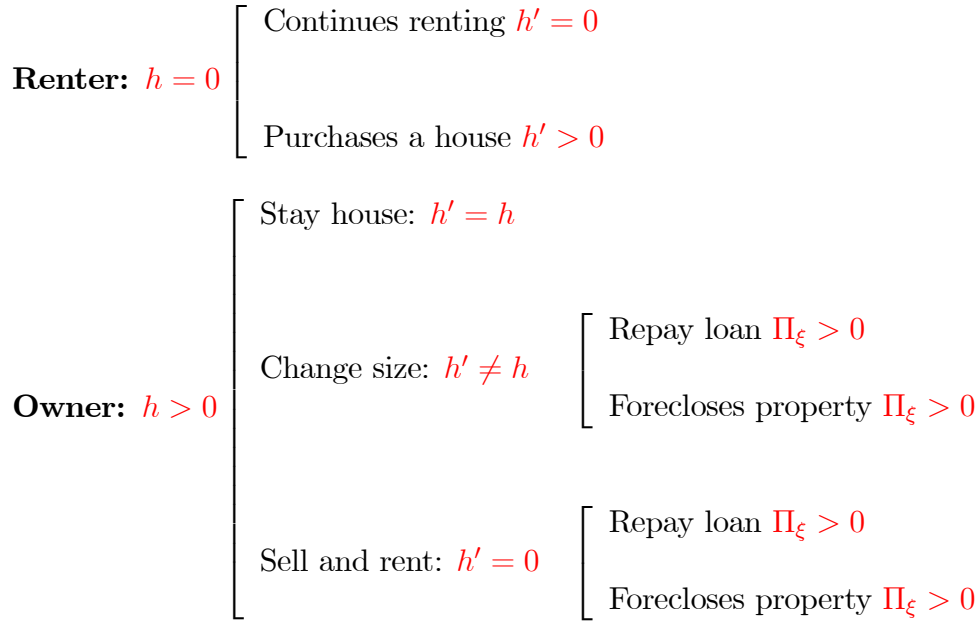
**Renter:** $h = 0$

Continues renting $h' = 0$

Purchases a house $h' > 0$

**Owner:** $h > 0$

Stay house: $h' = h$

Change size: $h' \neq h$

Repay loan $\Pi_\xi > 0$

Forecloses property $\Pi_\xi > 0$

Sell and rent: $h' = 0$

Repay loan $\Pi_\xi > 0$

Forecloses property $\Pi_\xi > 0$